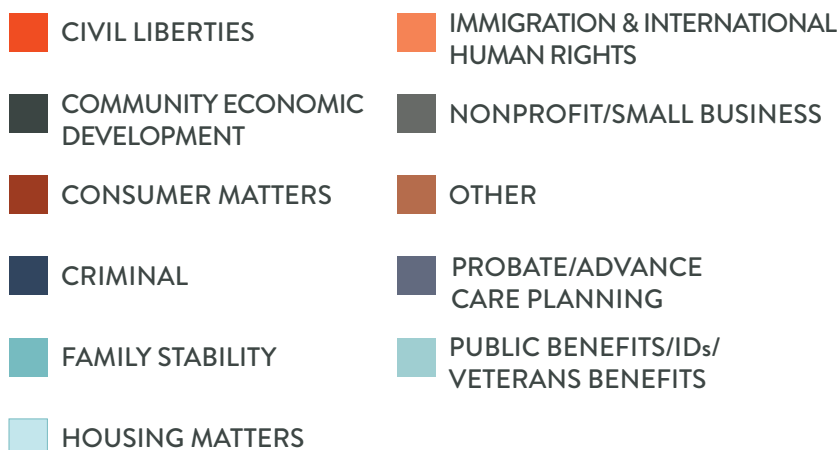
CIVIL LIBERTIES

COMMUNITY ECONOMIC DEVELOPMENT

CONSUMER MATTERS

CRIMINAL

FAMILY STABILITY

HOUSING MATTERS

IMMIGRATION & INTERNATIONAL HUMAN RIGHTS

NONPROFIT/SMALL BUSINESS

OTHER

PROBATE/ADVANCE CARE PLANNING

PUBLIC BENEFITS/IDs/ VETERANS BENEFITS